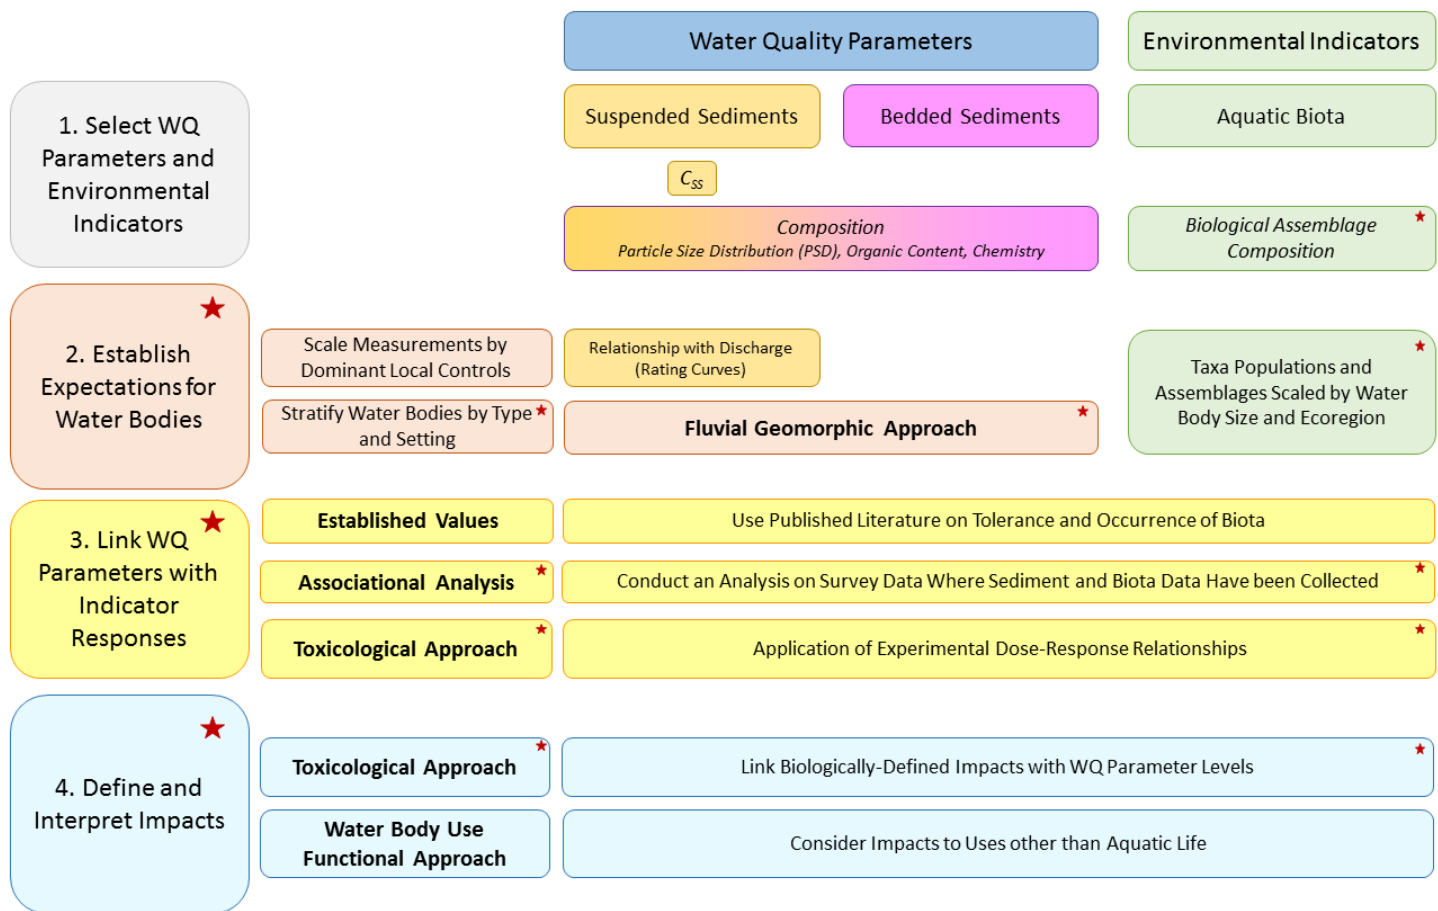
Water Quality Parameters

Environmental Indicators

1. Select WQ Parameters and Environmental Indicators

Suspended Sediments

Bedded Sediments

Aquatic Biota

$C_{SS}$

Composition
Particle Size Distribution (PSD), Organic Content, Chemistry

Biological Assemblage Composition ★

2. Establish Expectations for Water Bodies ★

Scale Measurements by Dominant Local Controls

Relationship with Discharge (Rating Curves)

Taxa Populations and Assemblages Scaled by Water Body Size and Ecoregion ★

Stratify Water Bodies by Type and Setting ★

Fluvial Geomorphic Approach ★

3. Link WQ Parameters with Indicator Responses ★

Established Values

Use Published Literature on Tolerance and Occurrence of Biota

Associational Analysis ★

Conduct an Analysis on Survey Data Where Sediment and Biota Data Have been Collected ★

Toxicological Approach ★

Application of Experimental Dose-Response Relationships ★

4. Define and Interpret Impacts ★

Toxicological Approach ★

Link Biologically-Defined Impacts with WQ Parameter Levels ★

Water Body Use Functional Approach

Consider Impacts to Uses other than Aquatic Life